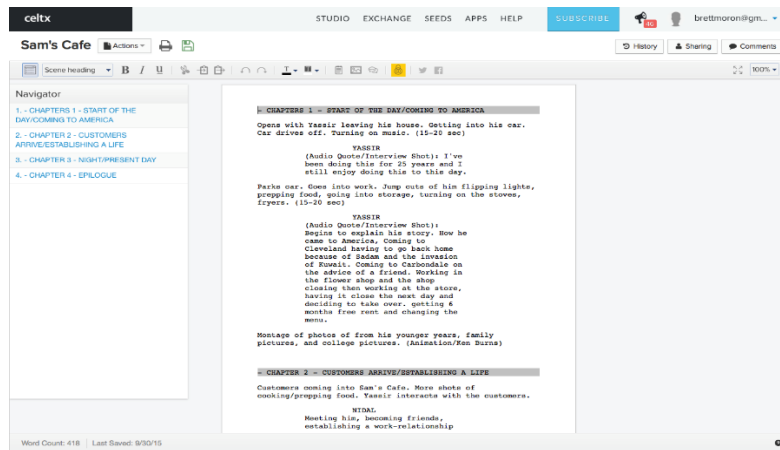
celtx

STUDIO EXCHANGE SEEDS APPS HELP SUBSCRIBE 10 brettmoron@gm...

Sam's Cafe Actions

History Sharing Comments

Scene heading B I U 100%

Navigator

1. - CHAPTERS 1 - START OF THE DAY/COMING TO AMERICA

2. - CHAPTER 2 - CUSTOMERS ARRIVE/ESTABLISHING A LIFE

3. - CHAPTER 3 - NIGHT/PRESENT DAY

4. - CHAPTER 4 - EPILOGUE

- CHAPTERS 1 - START OF THE DAY/COMING TO AMERICA

Opens with Yassir leaving his house. Getting into his car. Car drives off. Turning on music. (15-20 sec)

YASSIR
(Audio Quote/Interview Shot): I've been doing this for 25 years and I still enjoy doing this to this day.

Parks car. Goes into work. Jump cuts of him flipping lights, prepping food, going into storage, turning on the stoves, fryers. (15-20 sec)

YASSIR
(Audio Quote/Interview Shot): Begins to explain his story. How he came to America, Coming to Cleveland having to go back home because of Sadam and the invasion of Kuwait. Coming to Carbondale on the advice of a friend. Working in the flower shop and the shop closing then working at the store, having it close the next day and deciding to take over. getting 6 months free rent and changing the menu.

Montage of photos of from his younger years, family pictures, and college pictures. (Animation/Ken Burns)

- CHAPTER 2 - CUSTOMERS ARRIVE/ESTABLISHING A LIFE

Customers coming into Sam's Cafe. More shots of cooking/prepping food. Yassir interacts with the customers.

NIDAL
Meeting him, becoming friends, establishing a work-relationship

Word Count: 418 | Last Saved: 9/30/15